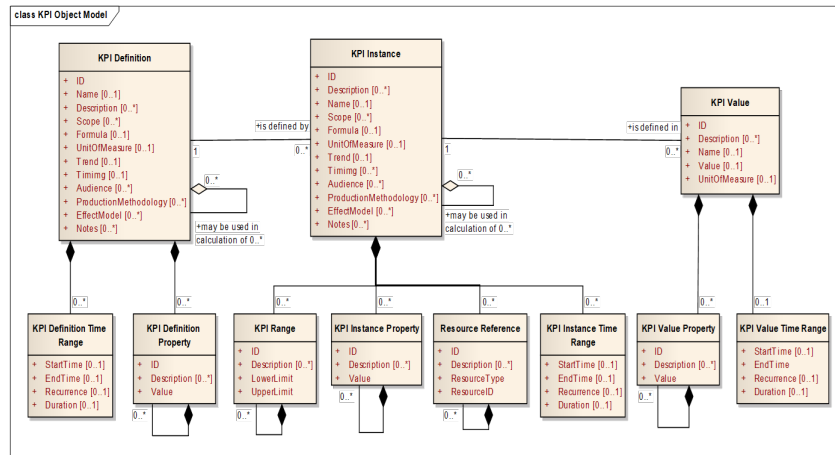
class KPI Object Model

KPI Definition
+ ID
+ Name [0..1]
+ Description [0..*]
+ Scope [0..*]
+ Formula [0..1]
+ UnitOfMeasure [0..1]
+ Trend [0..1]
+ Timimg [0..1]
+ Audience [0..*]
+ ProductionMethodology [0..*]
+ EffectModel [0..*]
+ Notes [0..*]

KPI Instance
+ ID
+ Description [0..*]
+ Name [0..1]
+ Scope [0..*]
+ Formula [0..1]
+ UnitOfMeasure [0..1]
+ Trend [0..1]
+ Timimg [0..*]
+ Audience [0..*]
+ ProductionMethodology [0..*]
+ EffectModel [0..*]
+ Notes [0..*]

KPI Value
+ ID
+ Description [0..*]
+ Name [0..1]
+ Value [0..1]
+ UnitOfMeasure [0..1]

+is defined by
1
0..*
+is defined in
1
0..*
0..*
+may be used in calculation of 0..*
0..*
+may be used in calculation of 0..*

0..*
0..*
0..*
0..*
0..*
0..*
0..*
0..1

KPI Definition Time Range
+ StartTime [0..1]
+ EndTime [0..1]
+ Recurrence [0..1]
+ Duration [0..1]

KPI Definition Property
+ ID
+ Description [0..*]
+ Value
0..*

KPI Range
+ ID
+ Description [0..*]
+ LowerLimit
+ UpperLimit
0..*

KPI Instance Property
+ ID
+ Description [0..*]
+ Value
0..*

Resource Reference
+ ID
+ Description [0..*]
+ ResourceType
+ ResourceID
0..*

KPI Instance Time Range
+ StartTime [0..1]
+ EndTime [0..1]
+ Recurrence [0..1]
+ Duration [0..1]

KPI Value Property
+ ID
+ Description [0..*]
+ Value
0..*

KPI Value Time Range
+ StartTime [0..1]
+ EndTime
+ Recurrence [0..1]
+ Duration [0..1]